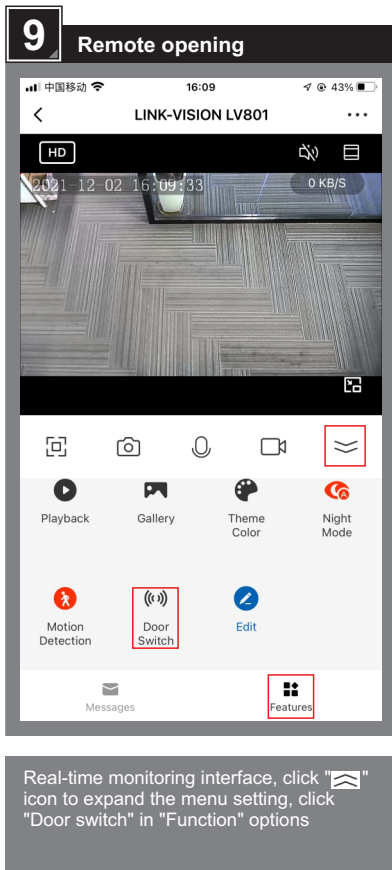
9 Remote opening

中国移动 16:09 43%

LINK-VISION LV801

HD

2021 12 02 16:09:33 0 KB/S

Playback

Gallery

Theme Color

Night Mode

Motion Detection

Door Switch

Edit

Messages

Features

Real-time monitoring interface, click "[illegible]" icon to expand the menu setting, click "Door switch" in "Function" options